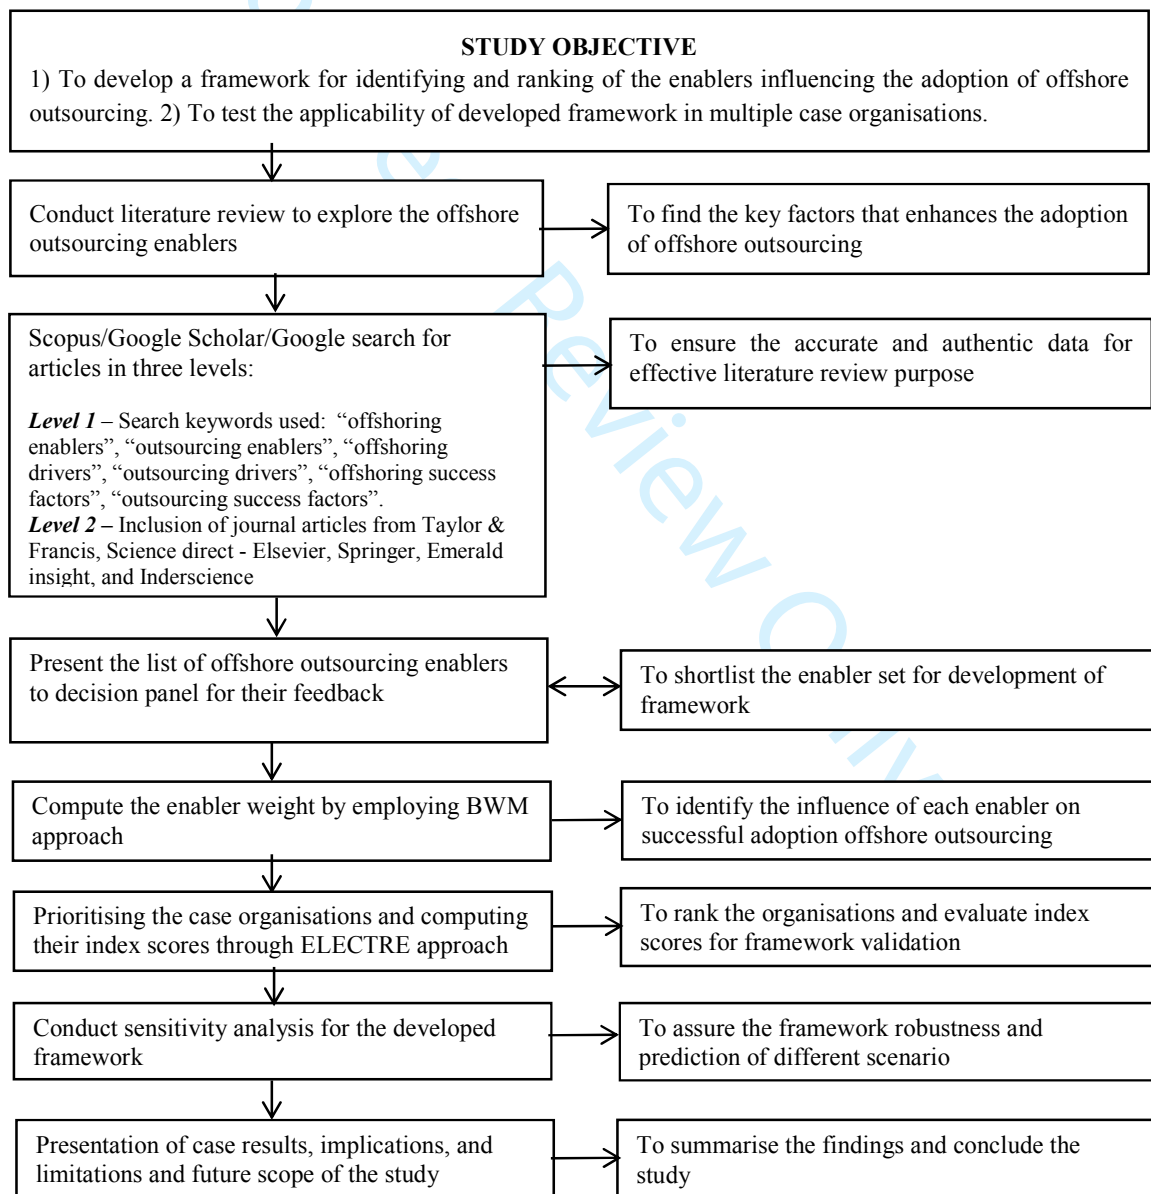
STUDY OBJECTIVE
1) To develop a framework for identifying and ranking of the enablers influencing the adoption of offshore outsourcing. 2) To test the applicability of developed framework in multiple case organisations.

Conduct literature review to explore the offshore outsourcing enablers

To find the key factors that enhances the adoption of offshore outsourcing

Scopus/Google Scholar/Google search for articles in three levels:

***Level 1*** – Search keywords used: “offshoring enablers”, “outsourcing enablers”, “offshoring drivers”, “outsourcing drivers”, “offshoring success factors”, “outsourcing success factors”.
***Level 2*** – Inclusion of journal articles from Taylor & Francis, Science direct - Elsevier, Springer, Emerald insight, and Inderscience

To ensure the accurate and authentic data for effective literature review purpose

Present the list of offshore outsourcing enablers to decision panel for their feedback

To shortlist the enabler set for development of framework

Compute the enabler weight by employing BWM approach

To identify the influence of each enabler on successful adoption offshore outsourcing

Prioritising the case organisations and computing their index scores through ELECTRE approach

To rank the organisations and evaluate index scores for framework validation

Conduct sensitivity analysis for the developed framework

To assure the framework robustness and prediction of different scenario

Presentation of case results, implications, and limitations and future scope of the study

To summarise the findings and conclude the study

For Peer Review Only